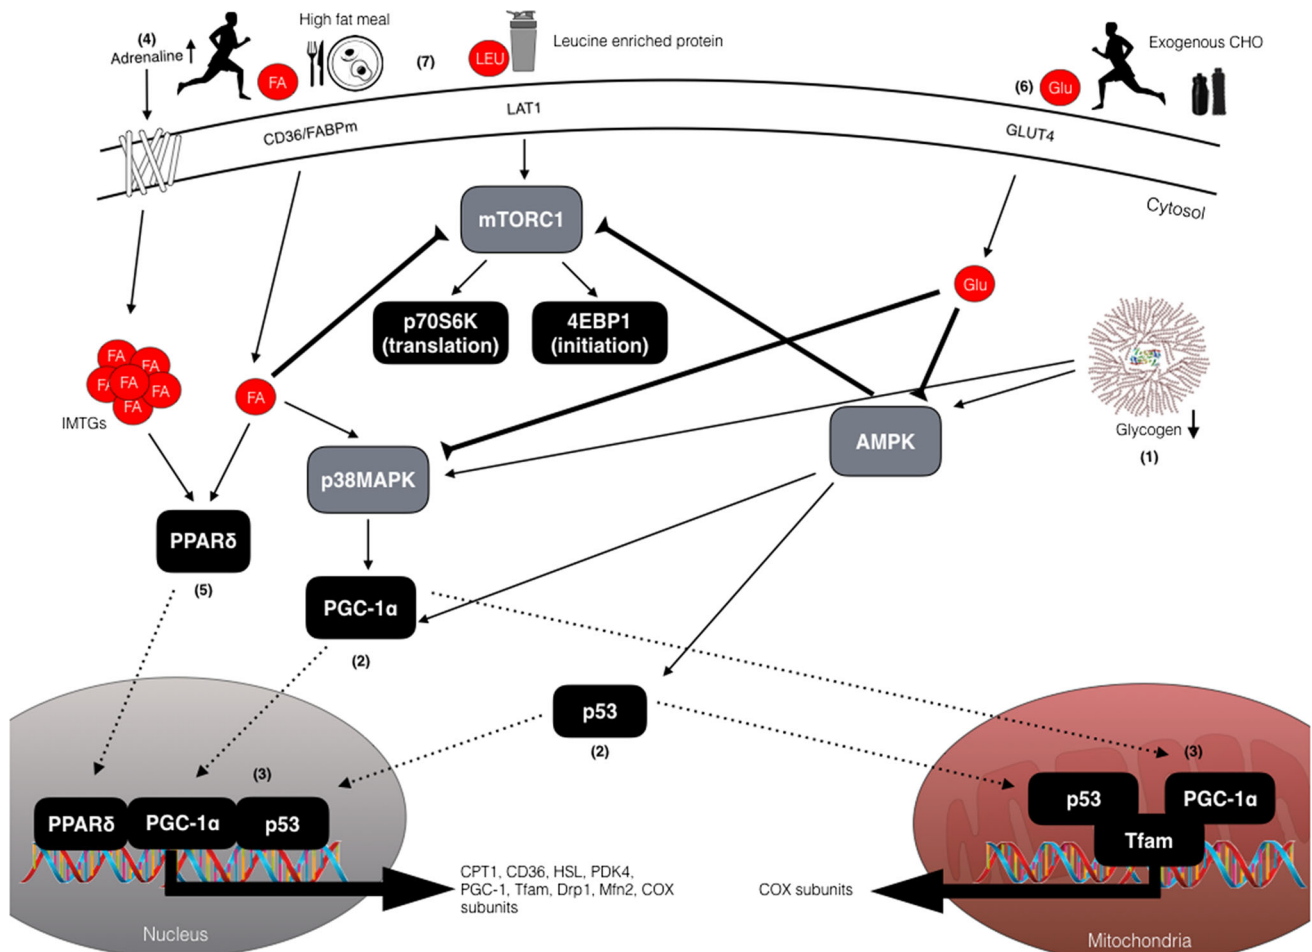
(4)
Adrenaline ↑
High fat meal
FA
(7)
LEU
Leucine enriched protein
(6)
Glu
Exogenous CHO
CD36/FABPm
LAT1
GLUT4
Cytosol
mTORC1
p70S6K (translation)
4EBP1 (initiation)
Glu
FA
FA
FA
FA
FA
FA
IMTGs
FA
p38MAPK
AMPK
Glycogen ↓
(1)
PPARδ
(5)
PGC-1α
(2)
p53
(2)
(3)
PPARδ
PGC-1α
p53
(3)
p53
PGC-1α
Tfam
CPT1, CD36, HSL, PDK4, PGC-1, Tfam, Drp1, Mfn2, COX subunits
COX subunits
Nucleus
Mitochondria